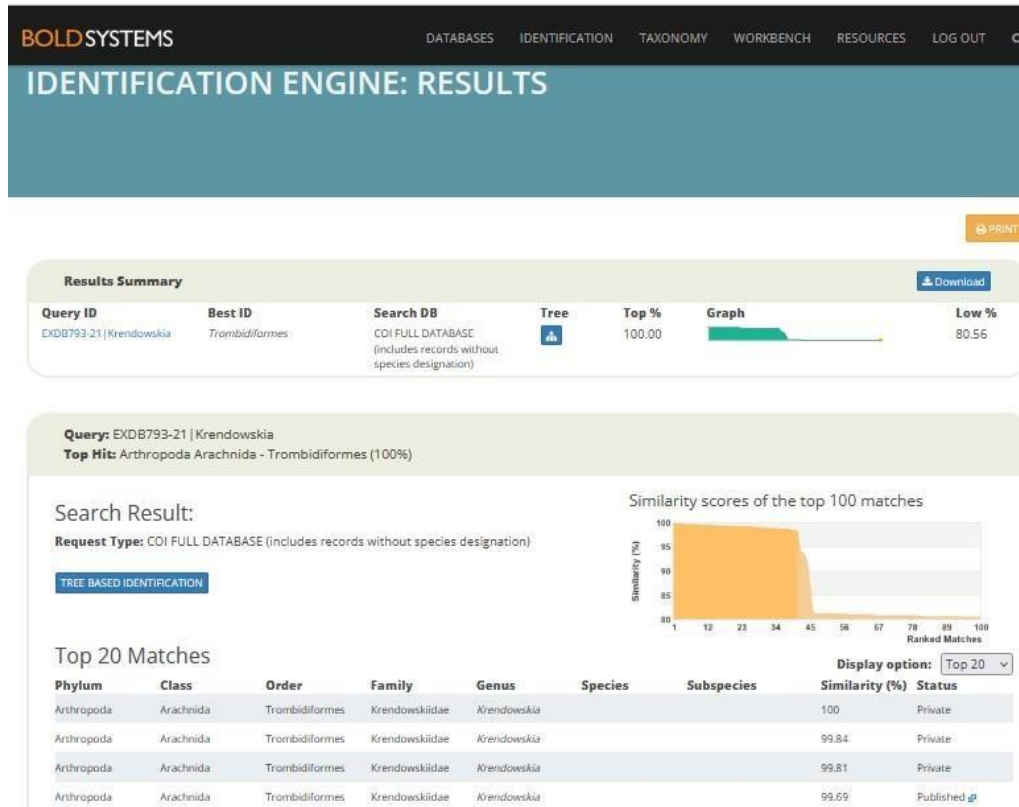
BOLDSYSTEMS

DATABASES IDENTIFICATION TAXONOMY WORKBENCH RESOURCES LOG OUT

IDENTIFICATION ENGINE: RESULTS

PRINT

Results Summary

Download

| Query ID | Best ID | Search DB | Tree | Top % | Graph | Low % |
|---|---|---|---|---|---|---|
| EXDB793-21 \| Krendowskia | Trombidiformes | COI FULL DATABASE (includes records without species designation) | | 100.00 | | 80.56 |

Query: EXDB793-21 | Krendowskia
Top Hit: Arthropoda Arachnida - Trombidiformes (100%)

Search Result:

Request Type: COI FULL DATABASE (includes records without species designation)

TREE BASED IDENTIFICATION

Similarity scores of the top 100 matches

100
95
90
85
80
Similarity (%)
1 12 23 34 45 56 67 78 89 100
Ranked Matches

Top 20 Matches

Display option: Top 20

| Phylum | Class | Order | Family | Genus | Species | Subspecies | Similarity (%) | Status |
|---|---|---|---|---|---|---|---|---|
| Arthropoda | Arachnida | Trombidiformes | Krendowskiidae | Krendowskia | | | 100 | Private |
| Arthropoda | Arachnida | Trombidiformes | Krendowskiidae | Krendowskia | | | 99.84 | Private |
| Arthropoda | Arachnida | Trombidiformes | Krendowskiidae | Krendowskia | | | 99.81 | Private |
| Arthropoda | Arachnida | Trombidiformes | Krendowskiidae | Krendowskia | | | 99.69 | Published |